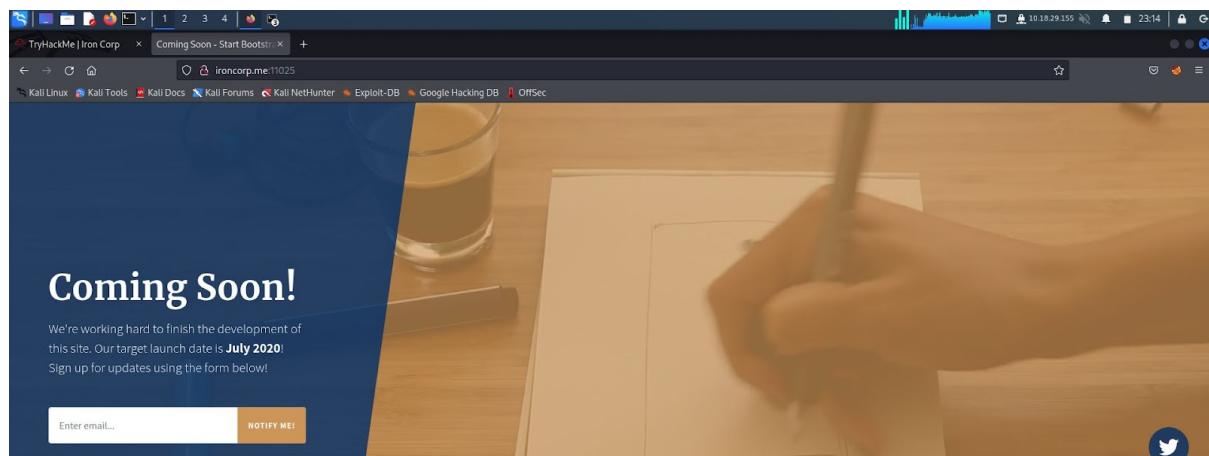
1 2 3 4

10.18.29.155 23:14

TryHackMe | Iron Corp ×
Coming Soon - Start Bootstr ×
+

ironcorp.me:11025

Kali Linux Kali Tools Kali Docs Kali Forums Kali NetHunter Exploit-DB Google Hacking DB OffSec

Coming Soon!

We're working hard to finish the development of this site. Our target launch date is **July 2020**! Sign up for updates using the form below!

Enter email...

NOTIFY ME!